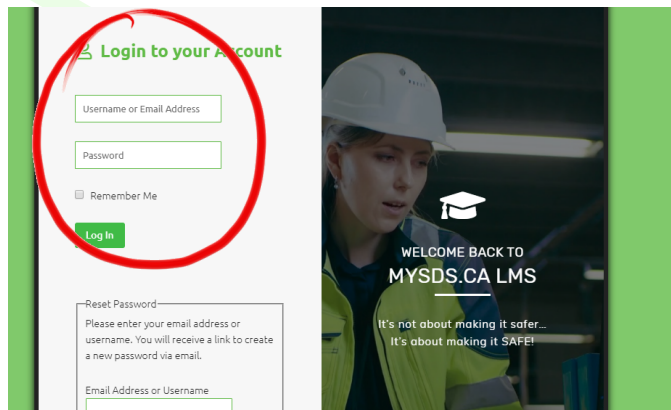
Login to your Account

Username or Email Address

Password

Remember Me

Log In

Reset Password

Please enter your email address or username. You will receive a link to create a new password via email.

Email Address or Username

WELCOME BACK TO

MYSDS.CA LMS

It's not about making it safer... It's about making it SAFE!